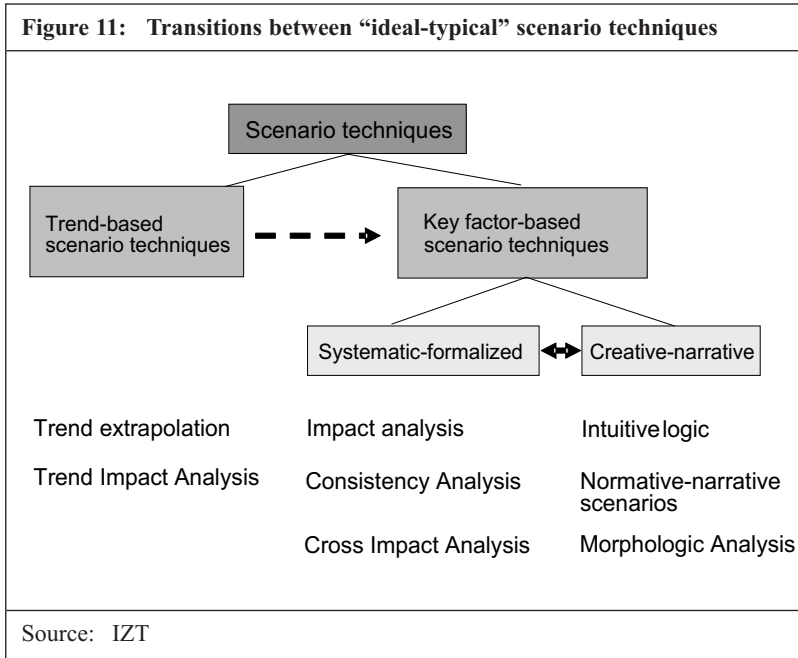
Figure 11: Transitions between "ideal-typical" scenario techniques

Scenario techniques

Trend-based scenario techniques

Key factor-based scenario techniques

Systematic-formalized

Creative-narrative

Trend extrapolation

Trend Impact Analysis

Impact analysis

Consistency Analysis

Cross Impact Analysis

Intuitive logic

Normative-narrative scenarios

Morphologic Analysis

Source: IZT